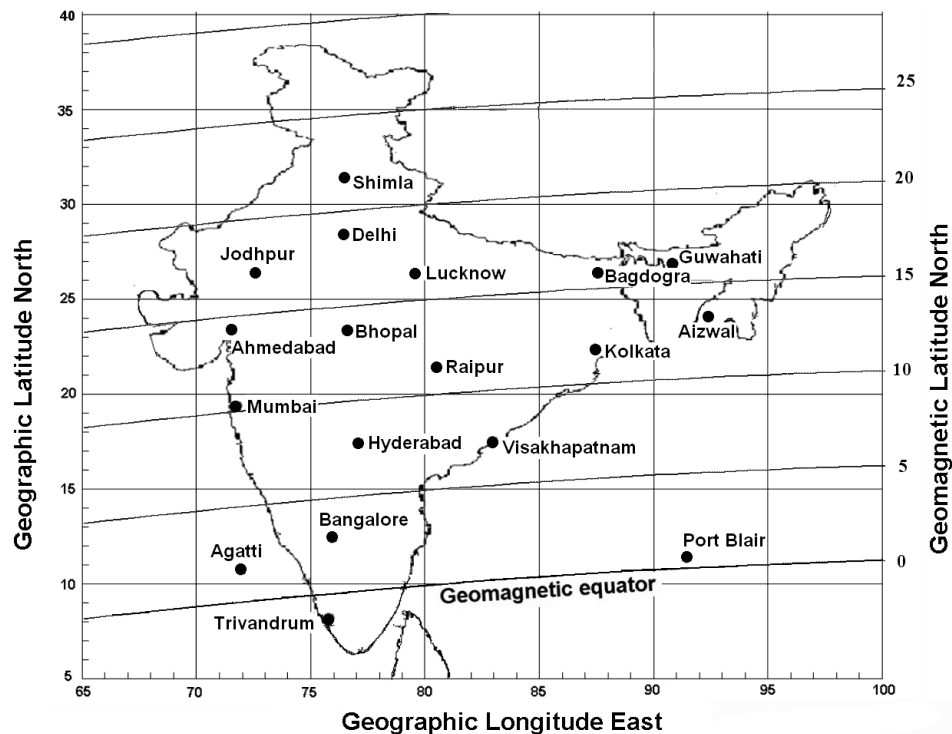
Geographic Latitude North

40
35
30
25
20
15
10
5

Shimla
Delhi
Jodhpur
Lucknow
Bagdogra
Guwahati
Aizwal
Ahmedabad
Bhopal
Raipur
Kolkata
Mumbai
Hyderabad
Visakhapatnam
Bangalore
Agatti
Port Blair
Geomagnetic equator
Trivandrum

65 70 75 80 85 90 95 100

Geographic Longitude East

25
20
15
10
5
0

Geomagnetic Latitude North